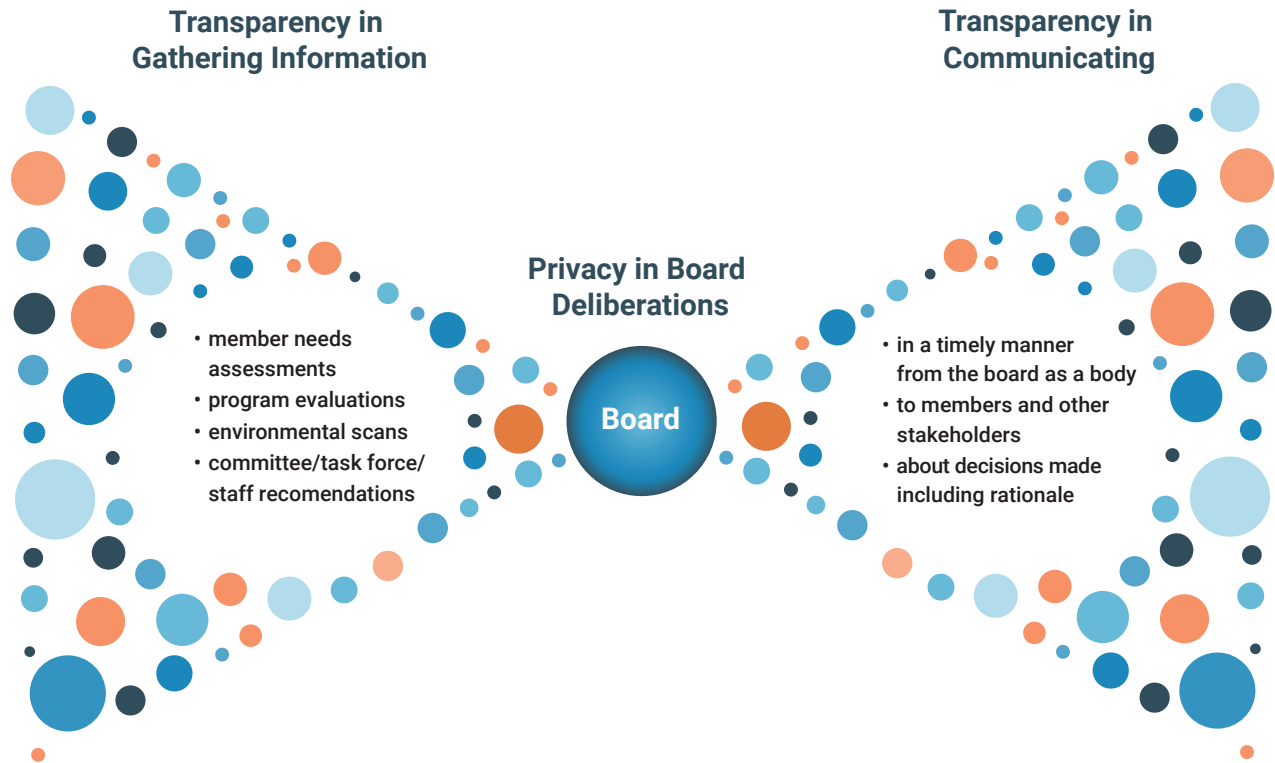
Transparency in Gathering Information

Transparency in Communicating

Privacy in Board Deliberations

- member needs assessments
- program evaluations
- environmental scans
- committee/task force/ staff recomendations

Board

- in a timely manner from the board as a body
- to members and other stakeholders
- about decisions made including rationale